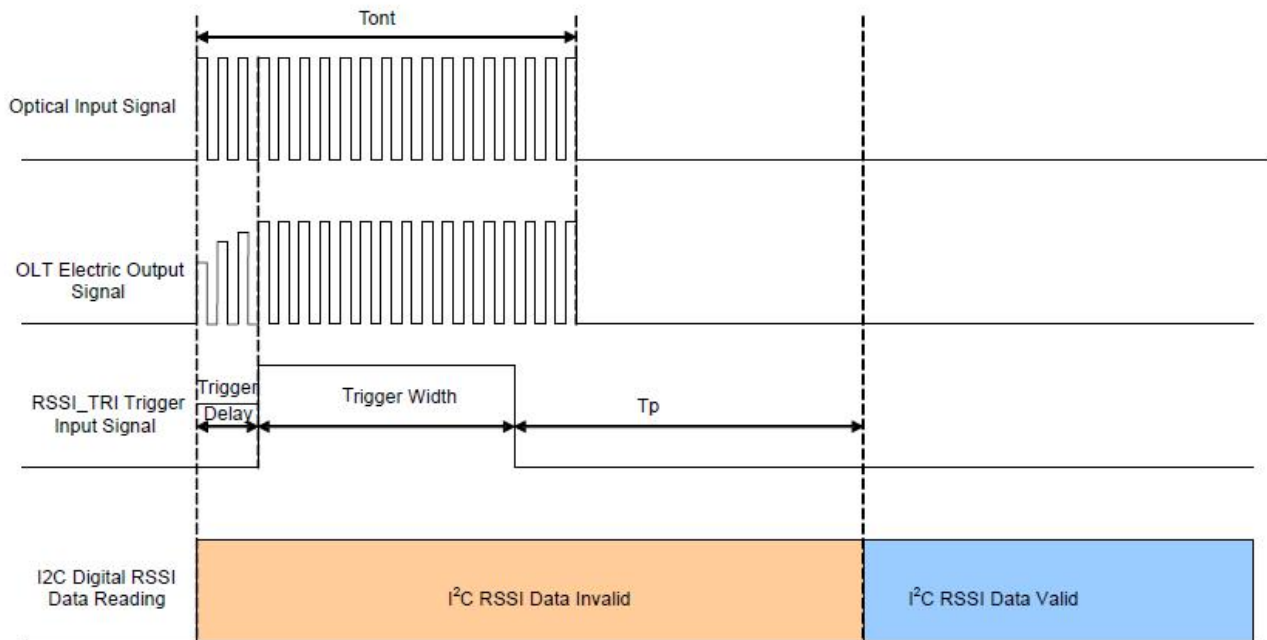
Tont

Optical Input Signal

OLT Electric Output Signal

RSSI_TRI Trigger Input Signal

Trigger Delay

Trigger Width

Tp

I2C Digital RSSI Data Reading

I$^2$C RSSI Data Invalid

I$^2$C RSSI Data Valid